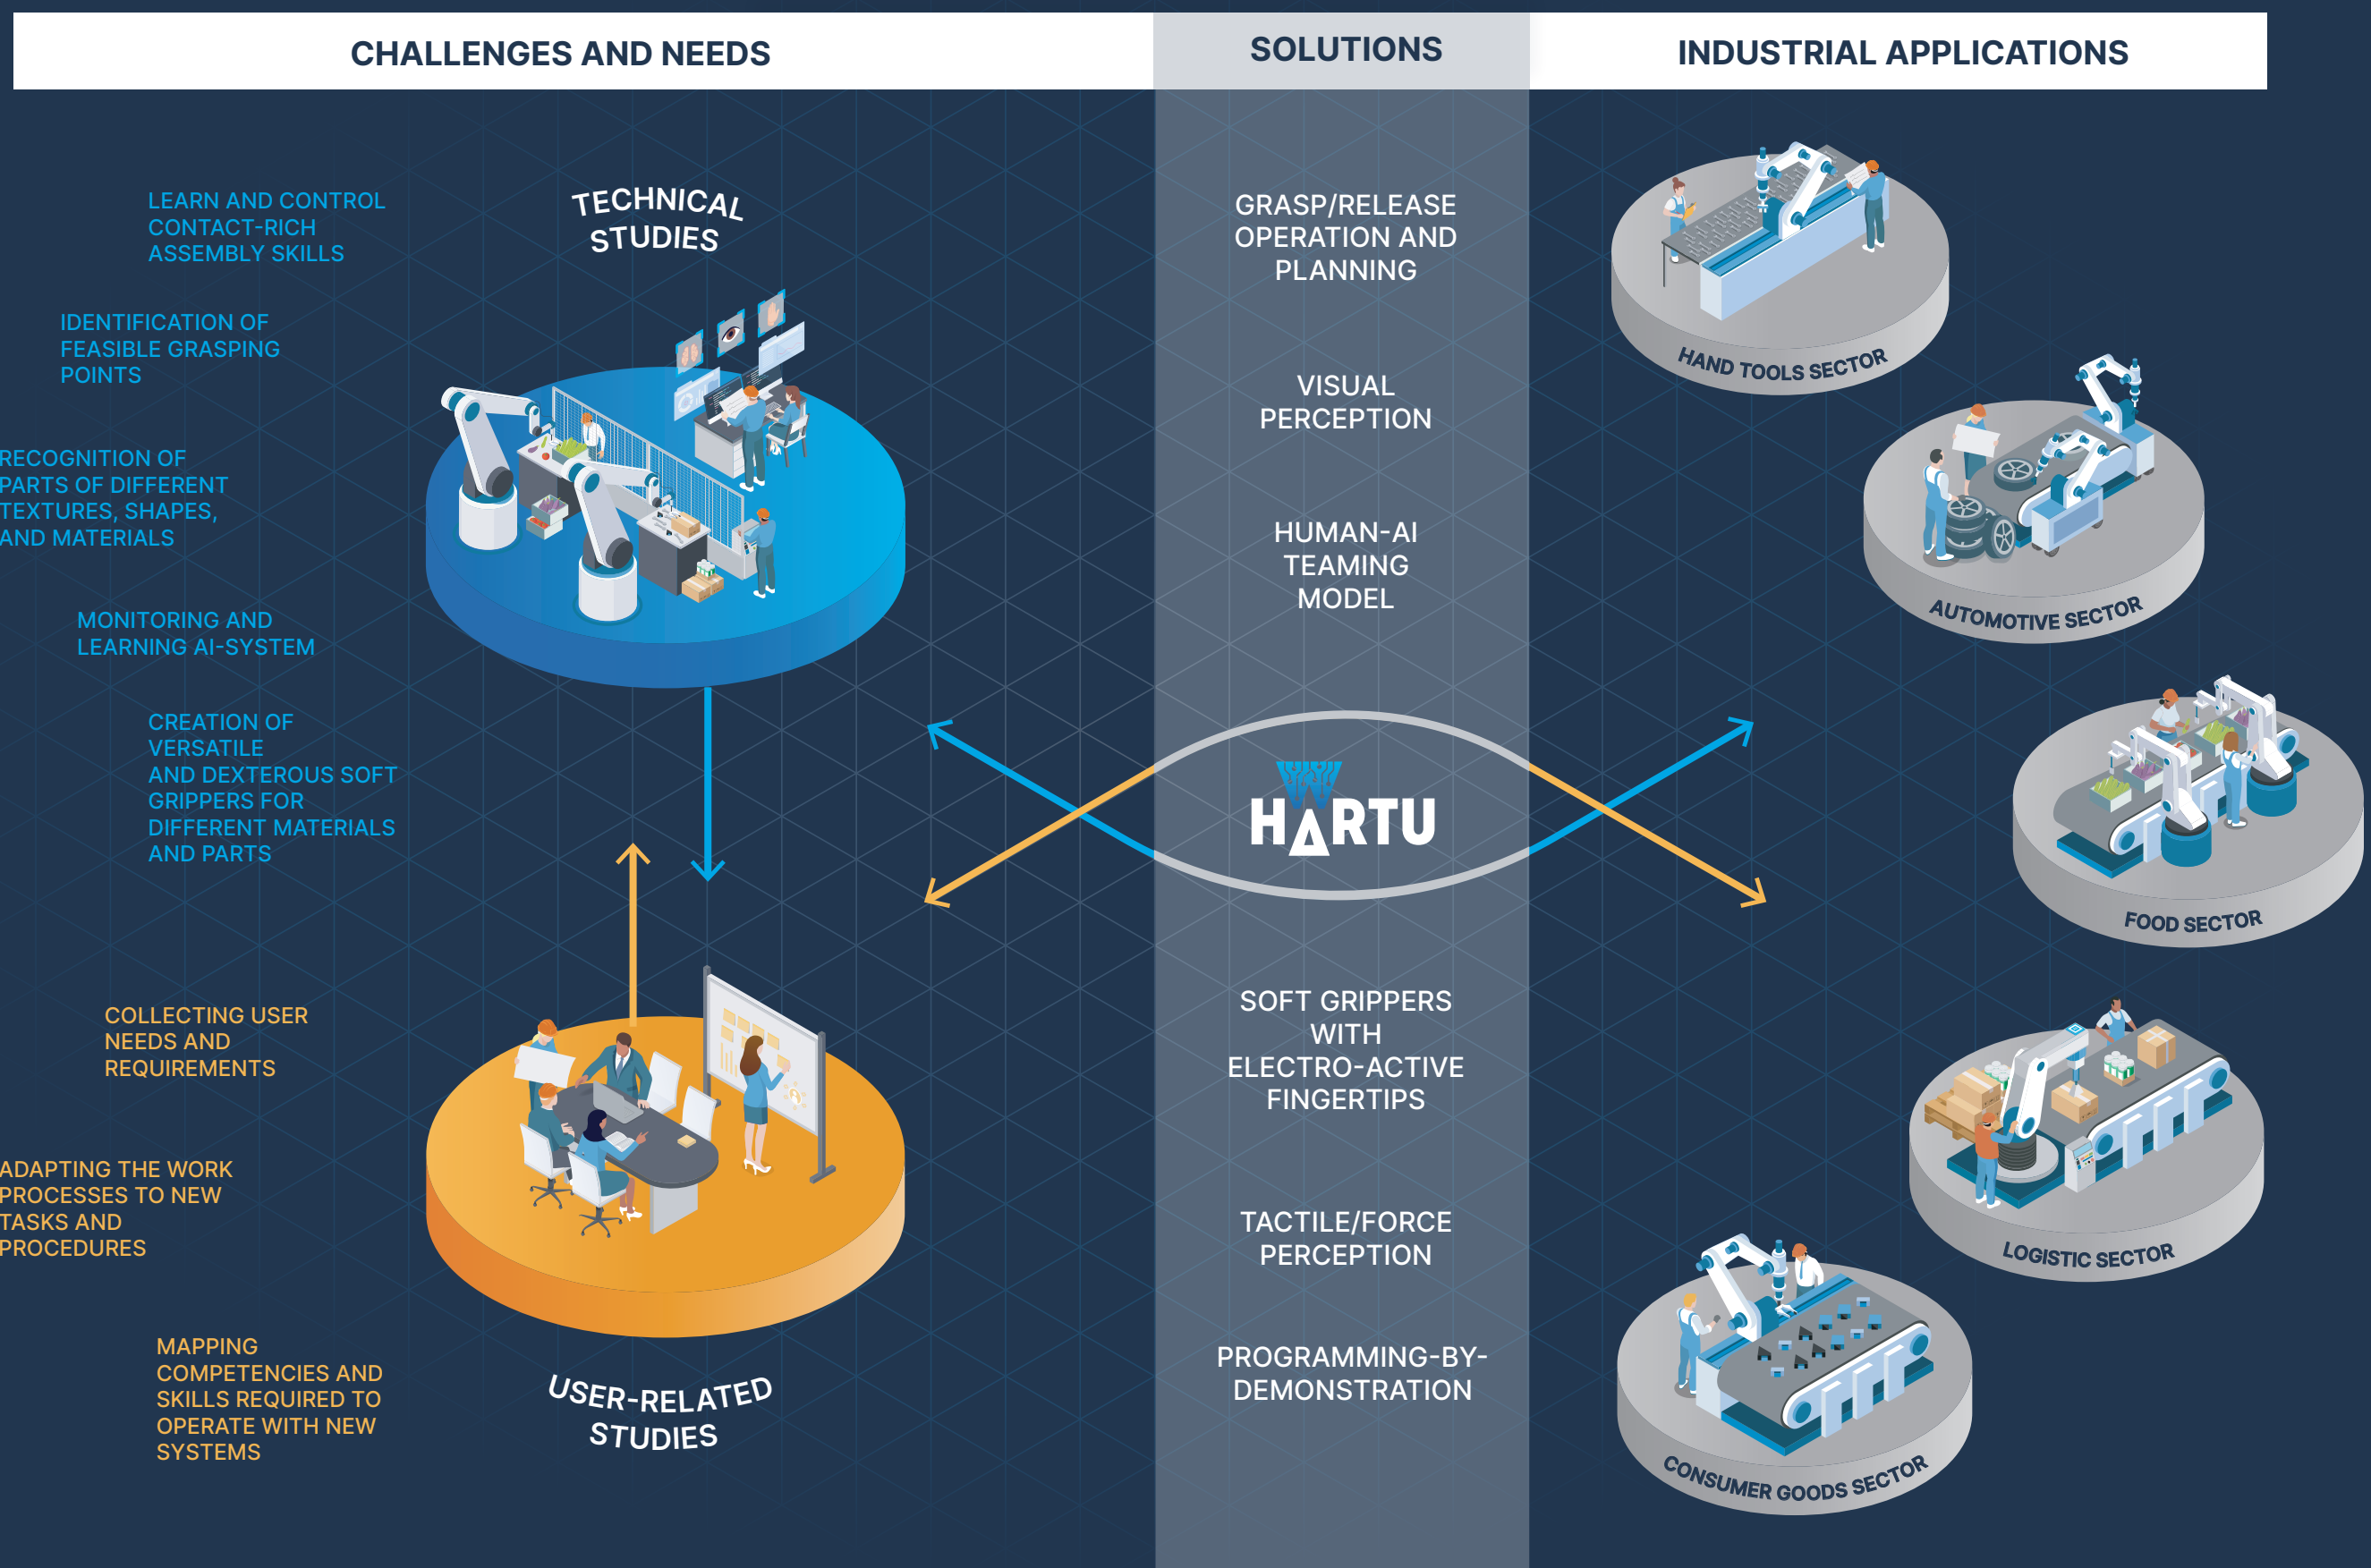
CHALLENGES AND NEEDS

SOLUTIONS

INDUSTRIAL APPLICATIONS

LEARN AND CONTROL CONTACT-RICH ASSEMBLY SKILLS

TECHNICAL STUDIES

IDENTIFICATION OF FEASIBLE GRASPING POINTS

RECOGNITION OF PARTS OF DIFFERENT TEXTURES, SHAPES, AND MATERIALS

MONITORING AND LEARNING AI-SYSTEM

CREATION OF VERSATILE AND DEXTEROUS SOFT GRIPPERS FOR DIFFERENT MATERIALS AND PARTS

COLLECTING USER NEEDS AND REQUIREMENTS

ADAPTING THE WORK PROCESSES TO NEW TASKS AND PROCEDURES

MAPPING COMPETENCIES AND SKILLS REQUIRED TO OPERATE WITH NEW SYSTEMS

USER-RELATED STUDIES

GRASP/RELEASE OPERATION AND PLANNING

VISUAL PERCEPTION

HUMAN-AI TEAMING MODEL

HARTU

SOFT GRIPPERS WITH ELECTRO-ACTIVE FINGERTIPS

TACTILE/FORCE PERCEPTION

PROGRAMMING-BY-DEMONSTRATION

HAND TOOLS SECTOR

AUTOMOTIVE SECTOR

FOOD SECTOR

LOGISTIC SECTOR

CONSUMER GOODS SECTOR